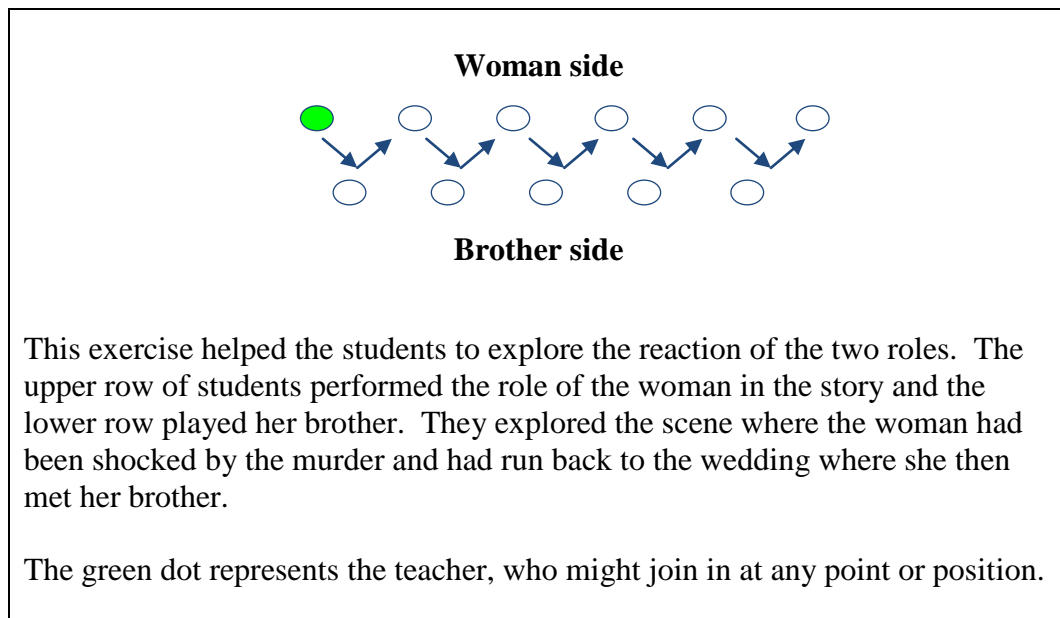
**Woman side**

**Brother side**

This exercise helped the students to explore the reaction of the two roles. The upper row of students performed the role of the woman in the story and the lower row played her brother. They explored the scene where the woman had been shocked by the murder and had run back to the wedding where she then met her brother.

The green dot represents the teacher, who might join in at any point or position.